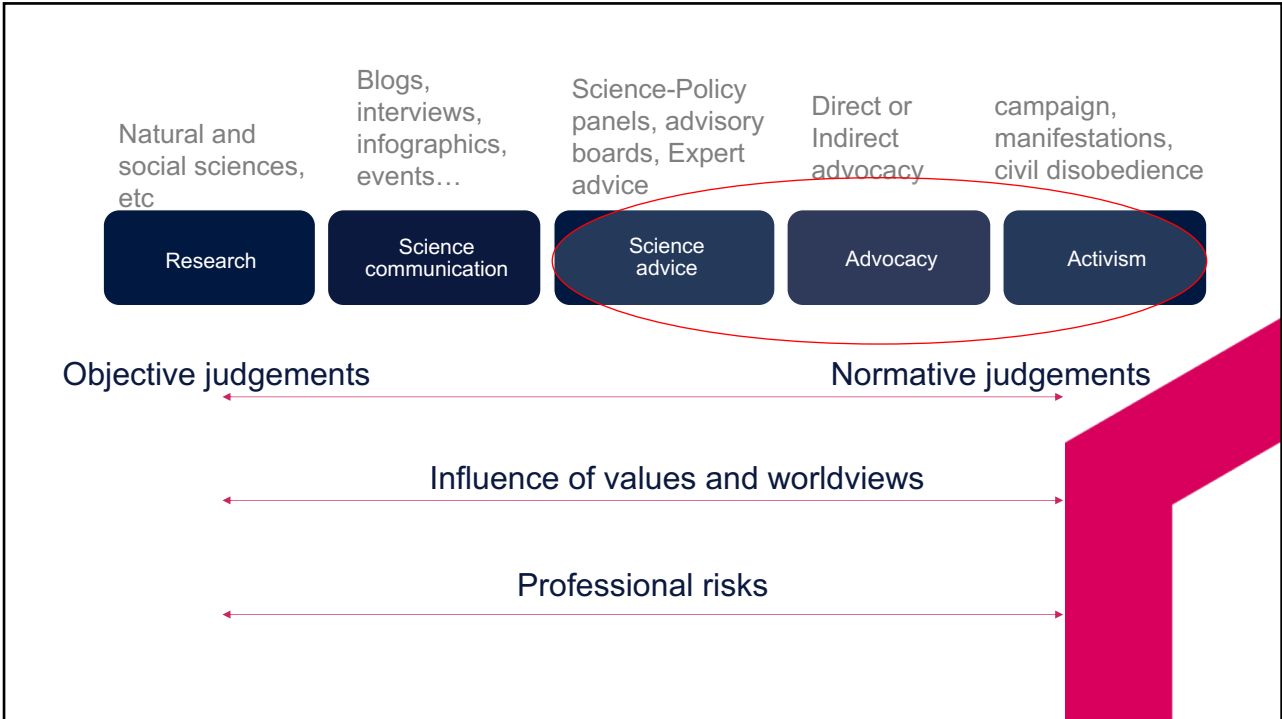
Natural and social sciences, etc

Blogs, interviews, infographics, events…

Science-Policy panels, advisory boards, Expert advice

Direct or Indirect advocacy

campaign, manifestations, civil disobedience

Research

Science communication

Science advice

Advocacy

Activism

Objective judgements

Normative judgements

Influence of values and worldviews

Professional risks